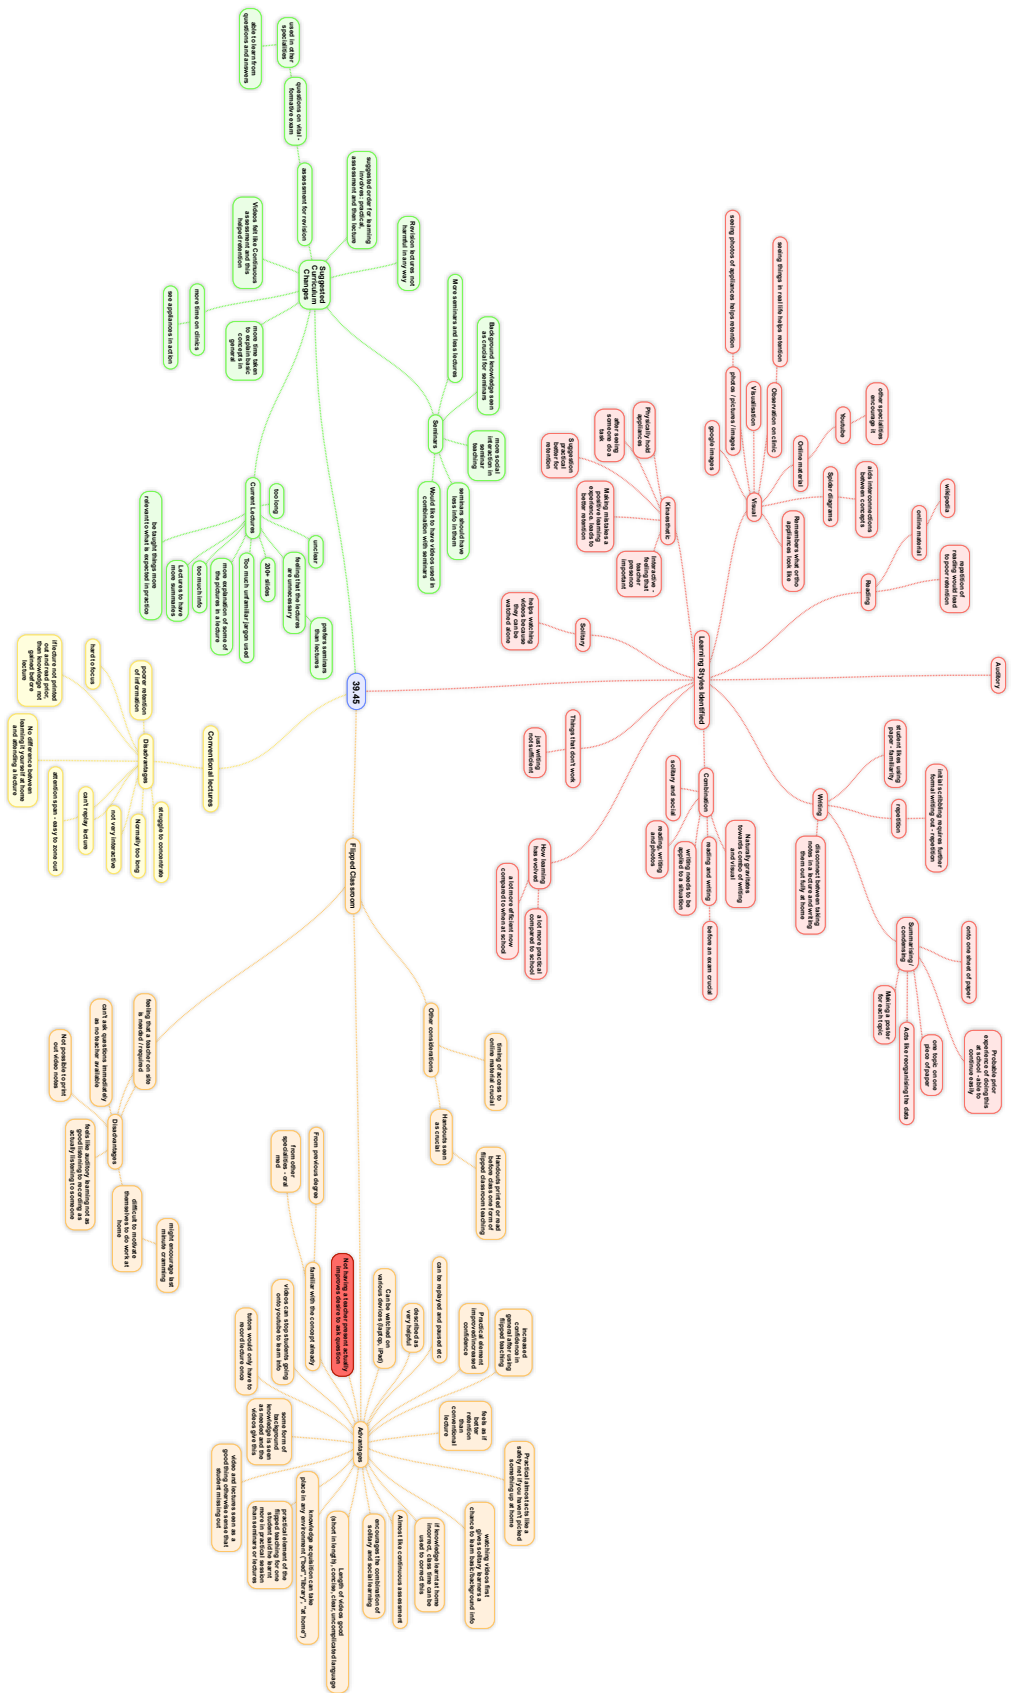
39.45

Learning Styles Identified

Auditory

Kinaesthetic
Physically hold appliances
after seeing someone do a task
Suggestion: practical better for retention
Making mistakes a positive learning experience, leads to better retention
interactive feeling that teacher presence important

Visual
photos / pictures / images
seeing photos of appliances helps retention
Visualisation
Observation on clinic
seeing things in real life helps retention
google images
Online material
Youtube
other specialties encourage it
Spider diagrams
aids interconnections between concepts
Remember what ortho appliances look like

Reading
online material
wikipedia
repetition of reading would lead to poor retention

Solitary
helps watching videos because they can be watched alone

Things that don't work
just writing not sufficient

Combination
solitary and social
reading, writing and photos
writing needs to be applied to a situation
reading and writing
before an exam crucial
Naturally gravitates towards combo of writing and visual

How learning has evolved
a lot more efficient now compared to what at school
a lot more practical compared to school

Writing
student likes using paper - familiarity
initial scribbling requires further formal writing out - repetition
repetition
disconnect between taking notes in lecture and writing them out fully at home
Summarising / condensing
onto one sheet of paper
Probable prior experience of doing this at school - able to continue easily
one topic on one piece of paper
Aids in reorganising the data
Making a poster for each topic

Suggested Curriculum Changes
used for other specialties
able to learn from questions and answers
questions on vle - formative exam
assessment for revision
suggested order for learning: lecture, practical, assessment and then lecture
Videos felt like Continuous assessment and this helped retention
Revision lectures not harmful in any way
more time on clinics
see appliances in action
more time taken to explain basic concepts in general

Seminars
More seminars and less lectures
Background knowledge seen as crucial for seminars
more social interaction in seminar teaching
seminars should have less info in them
Would like to have videos used in combination with seminars

Current Lectures
too long
unclear
feeling that the lectures are unnecessary
prefers seminars than lectures
20+ slides
Too much unfamiliar jargon used
more explanation of some of the pictures in a lecture
too much info
Lecture is too heavy - more summaries
be taught things more relevant to what is expected in practice

Conventional lectures
Disadvantages
hard to focus
poorer retention of information
lecture not picked out and learned prior, and the knowledge not gained before lecture
No difference between learning it yourself at home and attending a lecture
attention span - easy to zone out
can't replay lecture
not very interactive
Normally too long
struggle to concentrate

Flipped Classroom
Disadvantages
feeling that a teacher on site is needed / required
can't ask questions immediately as no teacher available
Not possible to print out video notes
feels like auditory learning not as good as listening to recording vs actually listening to someone
difficult to motivate themselves to do work at home
might encourage last minute cramming

Other considerations
timing of access to online material crucial
Handouts seen as crucial
Handouts printed or read before class could form part of flipped classroom teaching

familiar with the concept already
From previous degree
from other specialties - oral med

Not having a teacher present actually improves chance to ask questions

Advantages
can be replayed and paused etc
Can be watched on various devices (laptop, iPad)
described as very helpful
Practical element improved/increased confidence
increased confidence in general after using flipped teaching
feels as if better retention than conventional lecture
Practical almost acts like a safety net if you haven't picked something up at home
watching videos then gives solitary learner a chance to learn basic/background info
if knowledge learnt at home incorrect, class time can be used to correct this
Almost like continuous assessment
encourages the combination of solitary and social learning
Length of videos good (short in length, concise, clear, uncomplicated language)
knowledge acquisition can take place in any environment ("bed", "library", "at home")
practical element of the flipped teaching allows the student said the learnt more in practical session than in a week of lectures
videos helped to fill the gaps on any good things otherwise seen that student missing out
some form of background knowledge is seen as needed and the videos give this
tutors would only have to record lecture once
videos can stop students going onto youtube to learn info